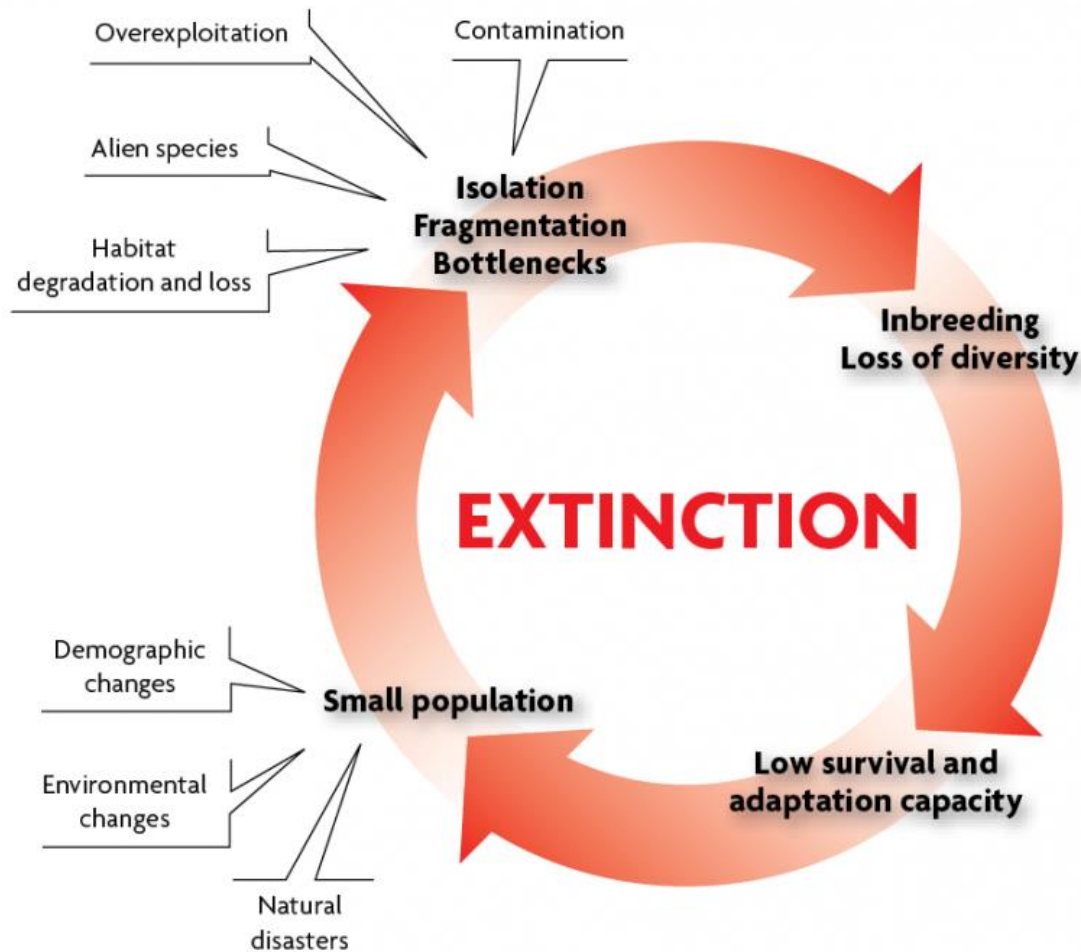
Overexploitation

Contamination

Alien species

Habitat degradation and loss

Isolation
Fragmentation
Bottlenecks

Inbreeding
Loss of diversity

EXTINCTION

Demographic changes

Small population

Environmental changes

Natural disasters

Low survival and adaptation capacity